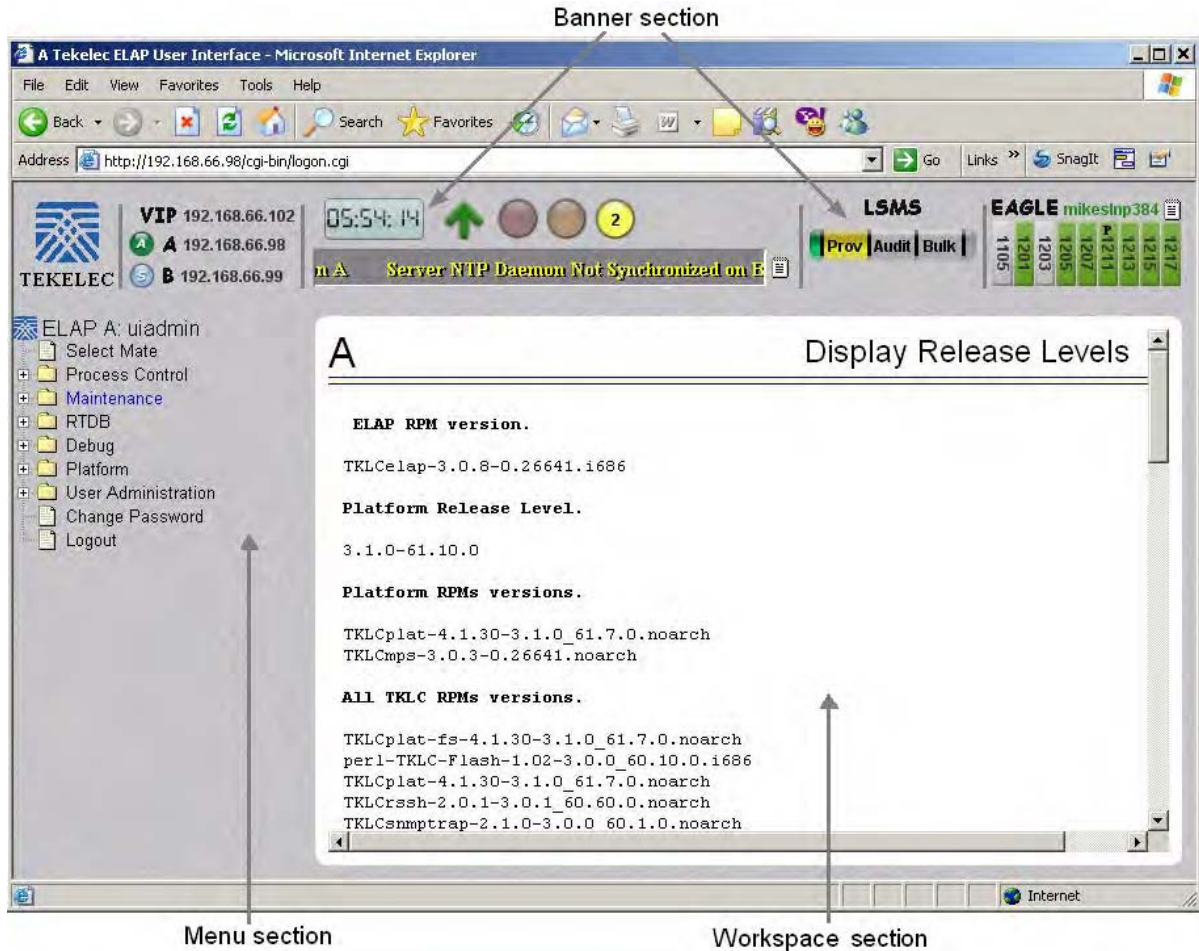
Banner section

A Tekelec ELAP User Interface - Microsoft Internet Explorer

File Edit View Favorites Tools Help

Back Search Favorites

Address http://192.168.66.98/cgi-bin/logon.cgi Go Links » SnagIt

TEKELEC VIP 192.168.66.102 A 192.168.66.98 B 192.168.66.99

05:54:14 2

n A Server NTP Daemon Not Synchronized on B

LSMS Prov Audit Bulk

EAGLE mikeslnp384 1105 1201 1203 1205 1207 1211 1213 1215 1217

ELAP A: uiadmin
Select Mate
Process Control
Maintenance
RTDB
Debug
Platform
User Administration
Change Password
Logout

A Display Release Levels

ELAP RPM version.

TKLCelap-3.0.8-0.26641.i686

Platform Release Level.

3.1.0-61.10.0

Platform RPMs versions.

TKLCplat-4.1.30-3.1.0_61.7.0.noarch
TKLCmps-3.0.3-0.26641.noarch

All TKLC RPMs versions.

TKLCplat-fs-4.1.30-3.1.0_61.7.0.noarch
perl-TKLC-Flash-1.02-3.0.0_60.10.0.i686
TKLCplat-4.1.30-3.1.0_61.7.0.noarch
TKLCrssh-2.0.1-3.0.1_60.60.0.noarch
TKLCsnmptrap-2.1.0-3.0.0_60.1.0.noarch

Internet

Menu section

Workspace section